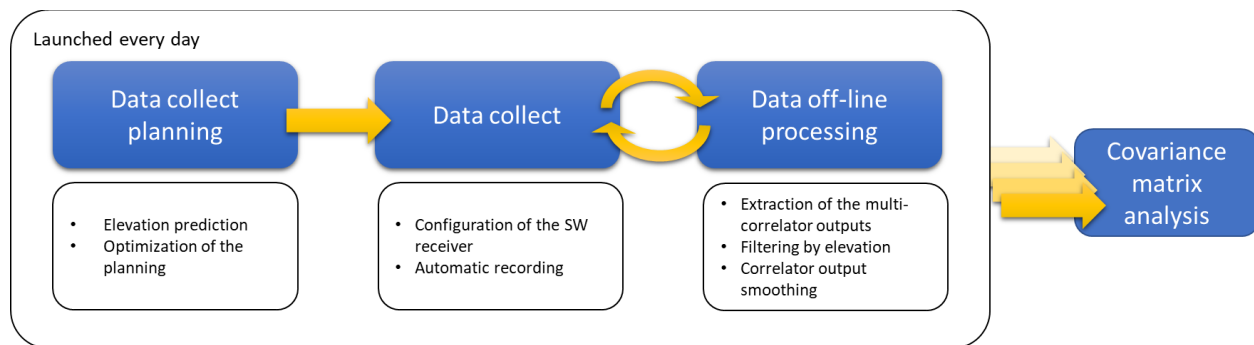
Launched every day

Data collect planning

Data collect

Data off-line processing

Covariance matrix analysis

- Elevation prediction
- Optimization of the planning

- Configuration of the SW receiver
- Automatic recording

- Extraction of the multi-correlator outputs
- Filtering by elevation
- Correlator output smoothing